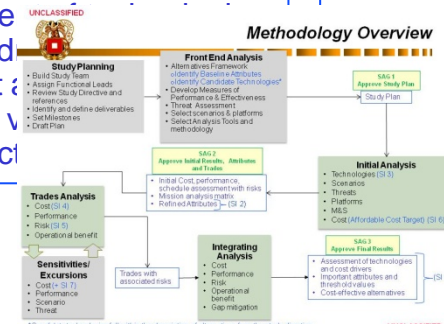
UNCLASSIFIED

Methodology Overview

e
d
a
v
ct

Study Planning
• Build Study Team
• Assign Functional Leads
• Review Study Directive and references
• Identify and define deliverables
• Set Milestones
• Draft Plan

Front End Analysis
• Alternatives Framework
oIdentify Baseline Attributes
oIdentify Candidate Technologies*
• Develop Measures of Performance & Effectiveness
• Threat Assessment
• Select scenarios & platforms
• Select Analysis Tools and methodology

SAG 1
Approve Study Plan

Study Plan

SAG 2
Approve Initial Results, Attributes and Trades

• Initial Cost, performance, schedule assessment with risks
• Mission analysis matrix
• Refined Attributes — (SI 2)

Initial Analysis
• Technologies (SI 3)
• Scenarios
• Threats
• Platforms
• M&S
• Cost (Affordable Cost Target) (SI 6)

Trades Analysis
• Cost (SI 4)
• Performance
• Risk (SI 5)
• Operational benefit

Sensitivities/ Excursions
• Cost (SI 7)
• Performance
• Scenario
• Threat

Trades with associated risks

Integrating Analysis
• Cost
• Performance
• Risk
• Operational benefit
• Gap mitigation

SAG 3
Approve Final Results

• Assessment of technologies and cost drivers
• Important attributes and threshold values
• Cost-effective alternatives

(SI